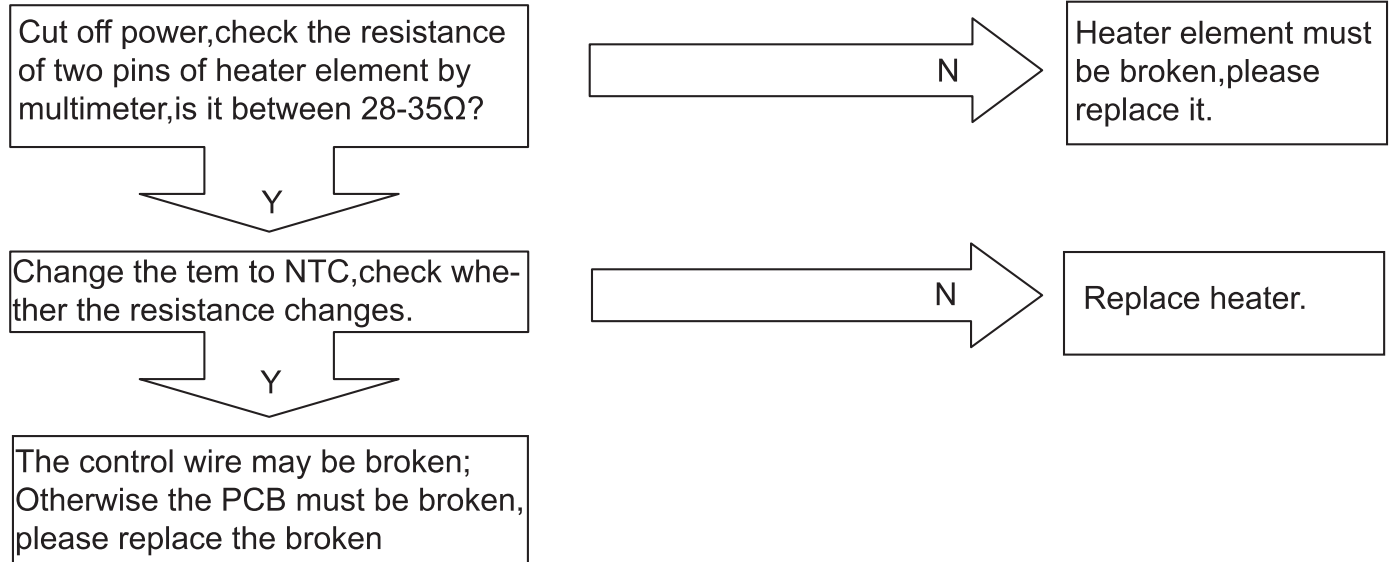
Cut off power,check the resistance of two pins of heater element by multimeter,is it between 28-35Ω?

N

Heater element must be broken,please replace it.

Y

Change the tem to NTC,check whether the resistance changes.

N

Replace heater.

Y

The control wire may be broken; Otherwise the PCB must be broken, please replace the broken